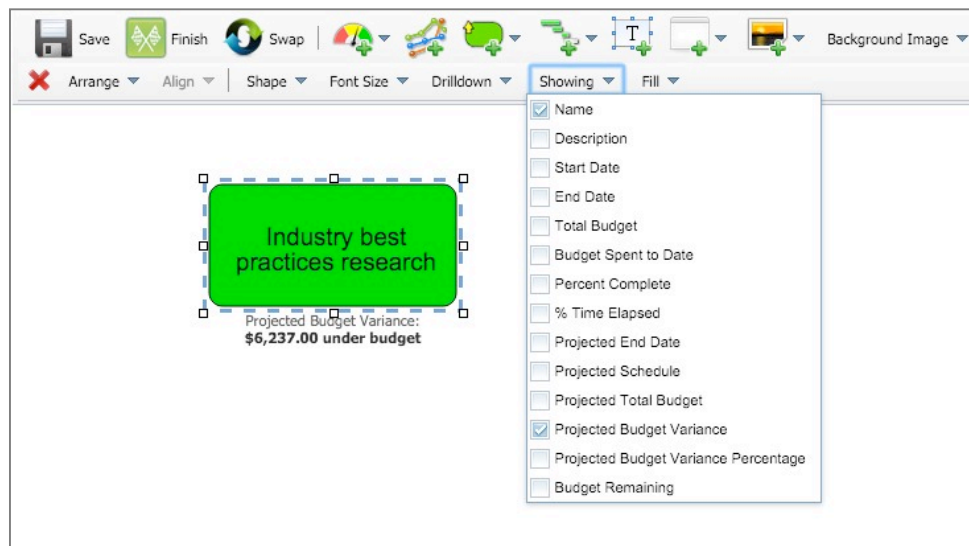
Save Finish Swap T Background Image

Arrange Align Shape Font Size Drilldown Showing Fill

Industry best practices research

Projected Budget Variance:
**$6,237.00 under budget**

Name
Description
Start Date
End Date
Total Budget
Budget Spent to Date
Percent Complete
% Time Elapsed
Projected End Date
Projected Schedule
Projected Total Budget
Projected Budget Variance
Projected Budget Variance Percentage
Budget Remaining